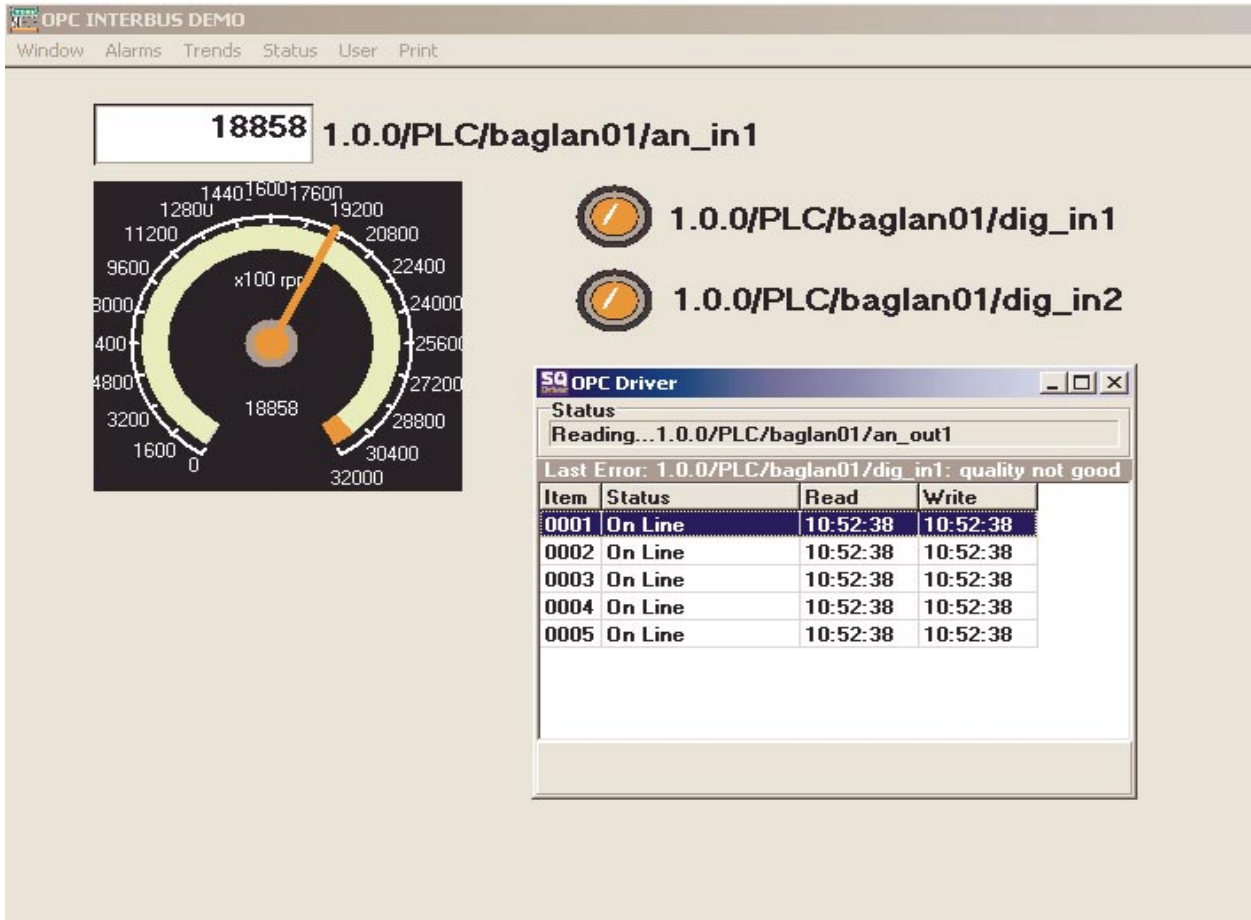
OPC INTERBUS DEMO

Window Alarms Trends Status User Print

18858 1.0.0/PLC/baglan01/an_in1

14400 16000 17600 12800 19200 11200 20800 9600 22400 8000 24000 6400 25600 4800 27200 3200 28800 1600 30400 0 32000

x100 rpm

18858

1.0.0/PLC/baglan01/dig_in1

1.0.0/PLC/baglan01/dig_in2

OPC Driver

Status

Reading...1.0.0/PLC/baglan01/an_out1

Last Error: 1.0.0/PLC/baglan01/dig_in1: quality not good

| Item | Status | Read | Write |
|---|---|---|---|
| 0001 | On Line | 10:52:38 | 10:52:38 |
| 0002 | On Line | 10:52:38 | 10:52:38 |
| 0003 | On Line | 10:52:38 | 10:52:38 |
| 0004 | On Line | 10:52:38 | 10:52:38 |
| 0005 | On Line | 10:52:38 | 10:52:38 |